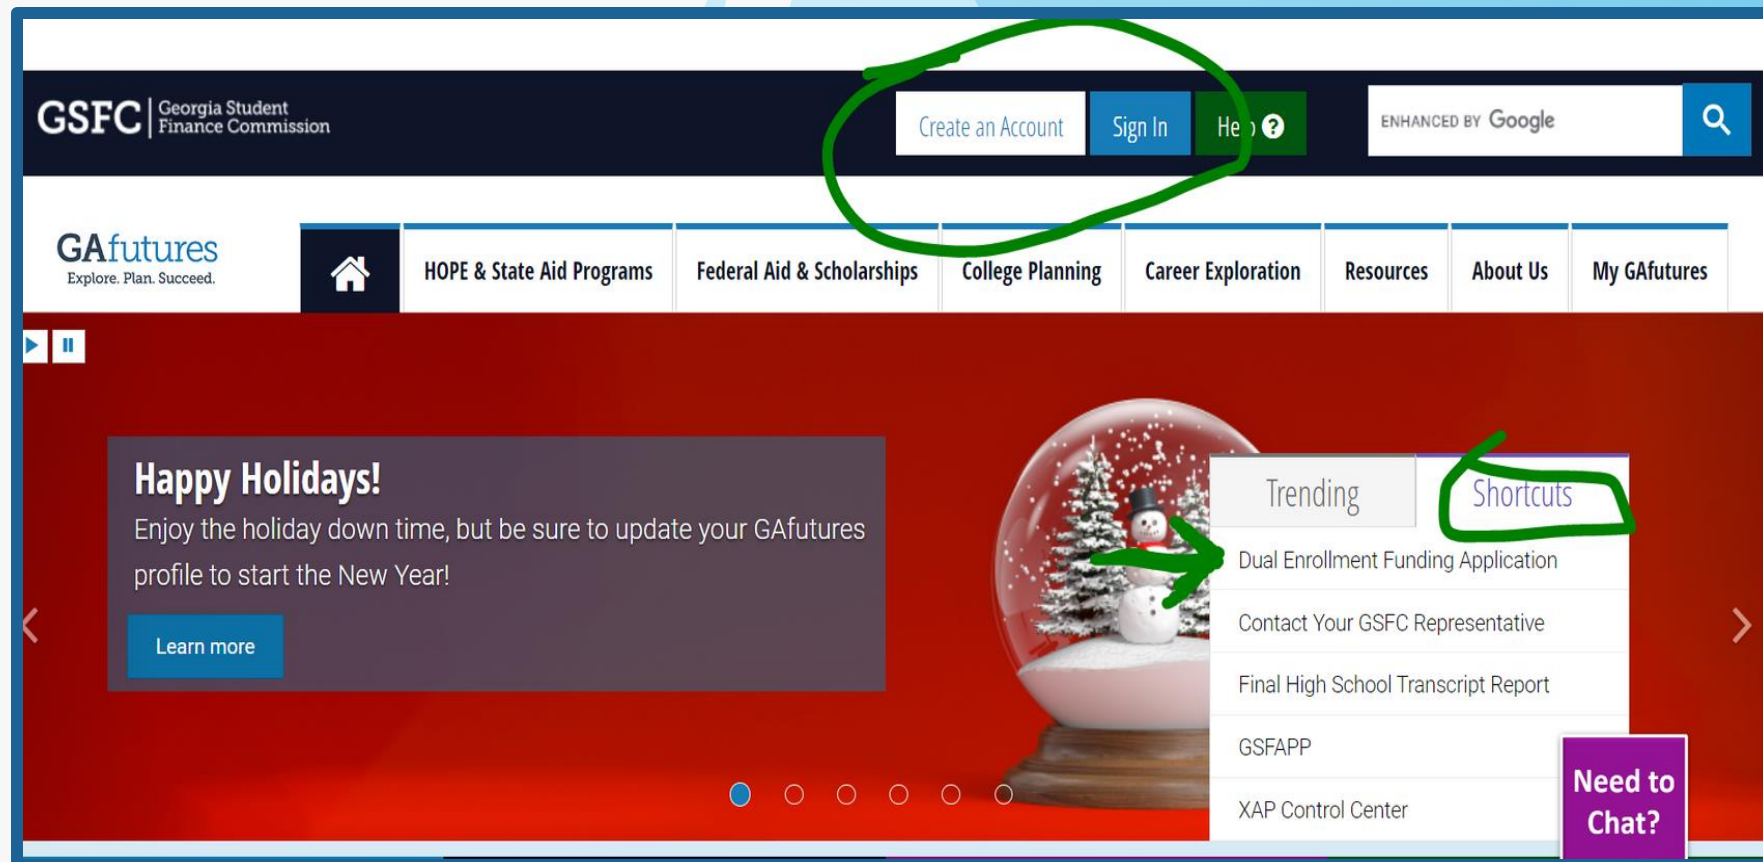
GSFC Georgia Student Finance Commission

Create an Account Sign In He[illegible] ?

ENHANCED BY Google

GAfutures Explore. Plan. Succeed.

HOPE & State Aid Programs Federal Aid & Scholarships College Planning Career Exploration Resources About Us My GAfutures

Happy Holidays!

Enjoy the holiday down time, but be sure to update your GAfutures profile to start the New Year!

Learn more

Trending Shortcuts

Dual Enrollment Funding Application

Contact Your GSFC Representative

Final High School Transcript Report

GSFAPP

XAP Control Center

Need to Chat?